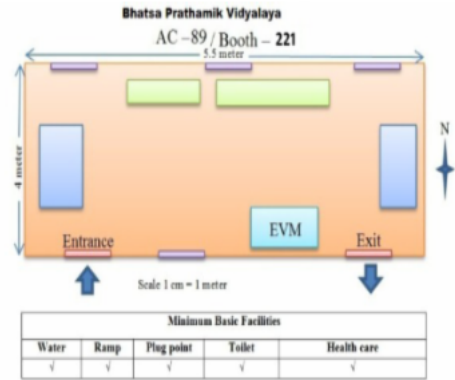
Bhatsa Prathamik Vidyalaya

AC –89 / Booth – 221

5.5 meter

4 meter

N

EVM

Entrance

Exit

Scale 1 cm = 1 meter

| Minimum Basic Facilities | | | | |
|---|---|---|---|---|
| Water | Ramp | Plug point | Toilet | Health care |
| √ | √ | √ | √ | √ |